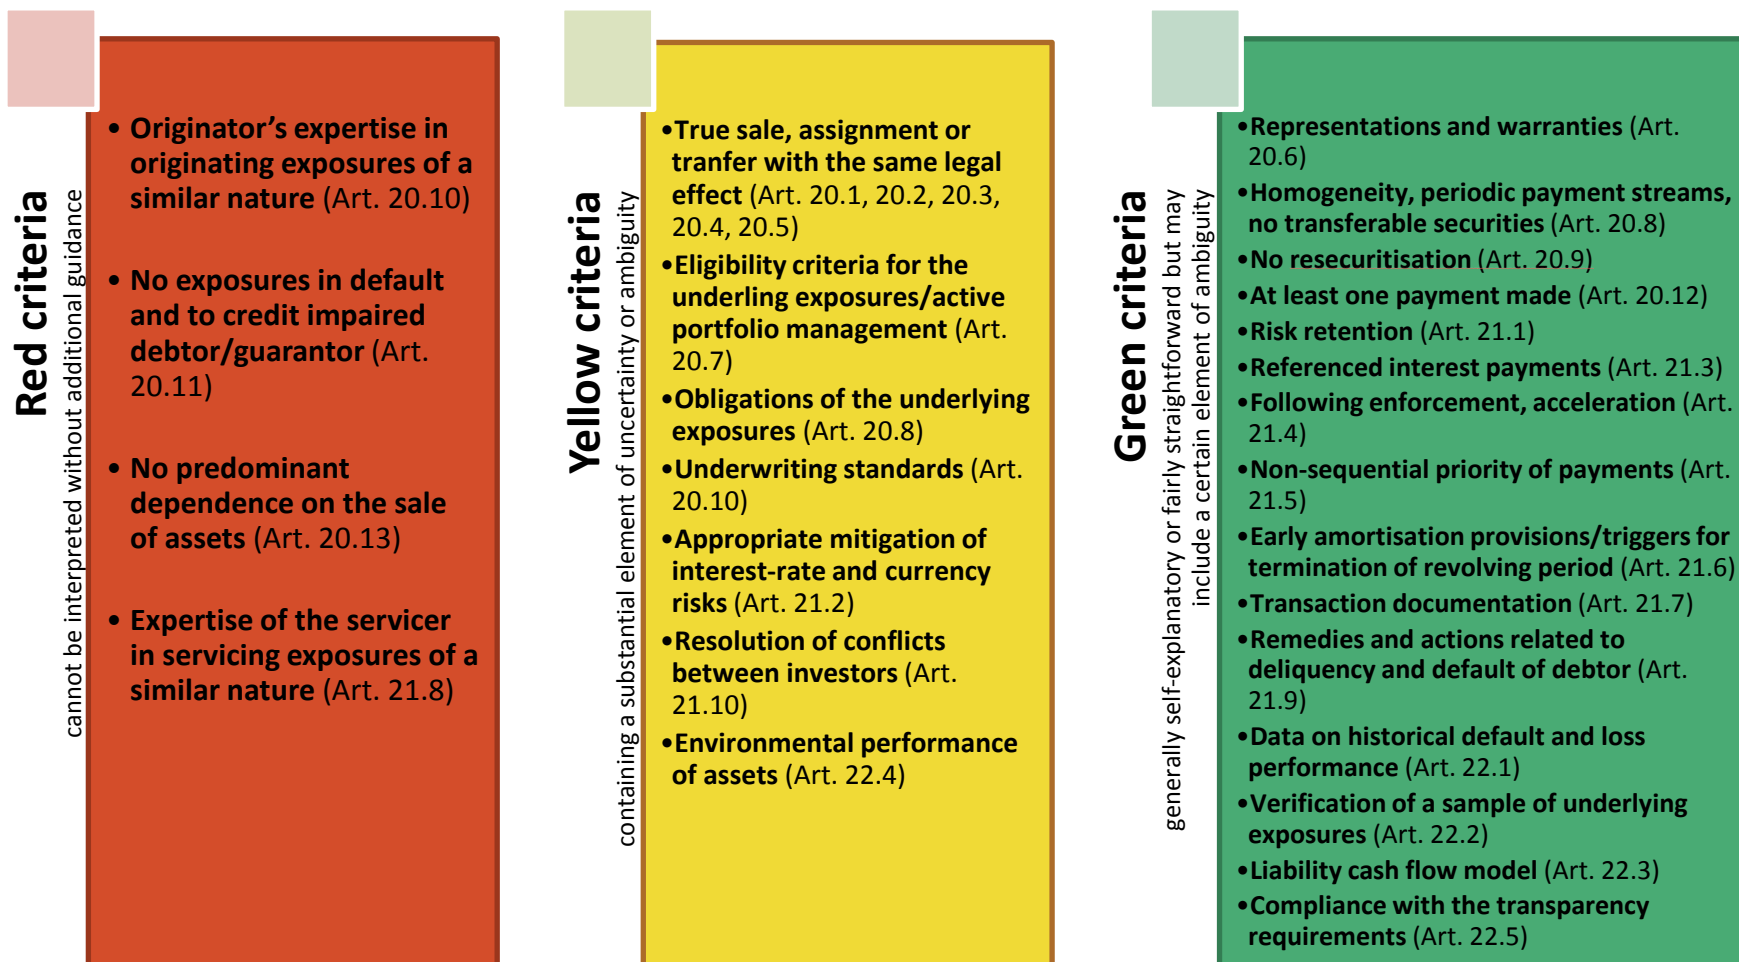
Red criteria

cannot be interpreted without additional guidance

- Originator's expertise in originating exposures of a similar nature (Art. 20.10)
- No exposures in default and to credit impaired debtor/guarantor (Art. 20.11)
- No predominant dependence on the sale of assets (Art. 20.13)
- Expertise of the servicer in servicing exposures of a similar nature (Art. 21.8)

Yellow criteria

containing a substantial element of uncertainty or ambiguity

- True sale, assignment or tranfer with the same legal effect (Art. 20.1, 20.2, 20.3, 20.4, 20.5)
- Eligibility criteria for the underling exposures/active portfolio management (Art. 20.7)
- Obligations of the underlying exposures (Art. 20.8)
- Underwriting standards (Art. 20.10)
- Appropriate mitigation of interest-rate and currency risks (Art. 21.2)
- Resolution of conflicts between investors (Art. 21.10)
- Environmental performance of assets (Art. 22.4)

Green criteria

generally self-explanatory or fairly straightforward but may include a certain element of ambiguity

- Representations and warranties (Art. 20.6)
- Homogeneity, periodic payment streams, no transferable securities (Art. 20.8)
- No resecuritisation (Art. 20.9)
- At least one payment made (Art. 20.12)
- Risk retention (Art. 21.1)
- Referenced interest payments (Art. 21.3)
- Following enforcement, acceleration (Art. 21.4)
- Non-sequential priority of payments (Art. 21.5)
- Early amortisation provisions/triggers for termination of revolving period (Art. 21.6)
- Transaction documentation (Art. 21.7)
- Remedies and actions related to deliquency and default of debtor (Art. 21.9)
- Data on historical default and loss performance (Art. 22.1)
- Verification of a sample of underlying exposures (Art. 22.2)
- Liability cash flow model (Art. 22.3)
- Compliance with the transparency requirements (Art. 22.5)